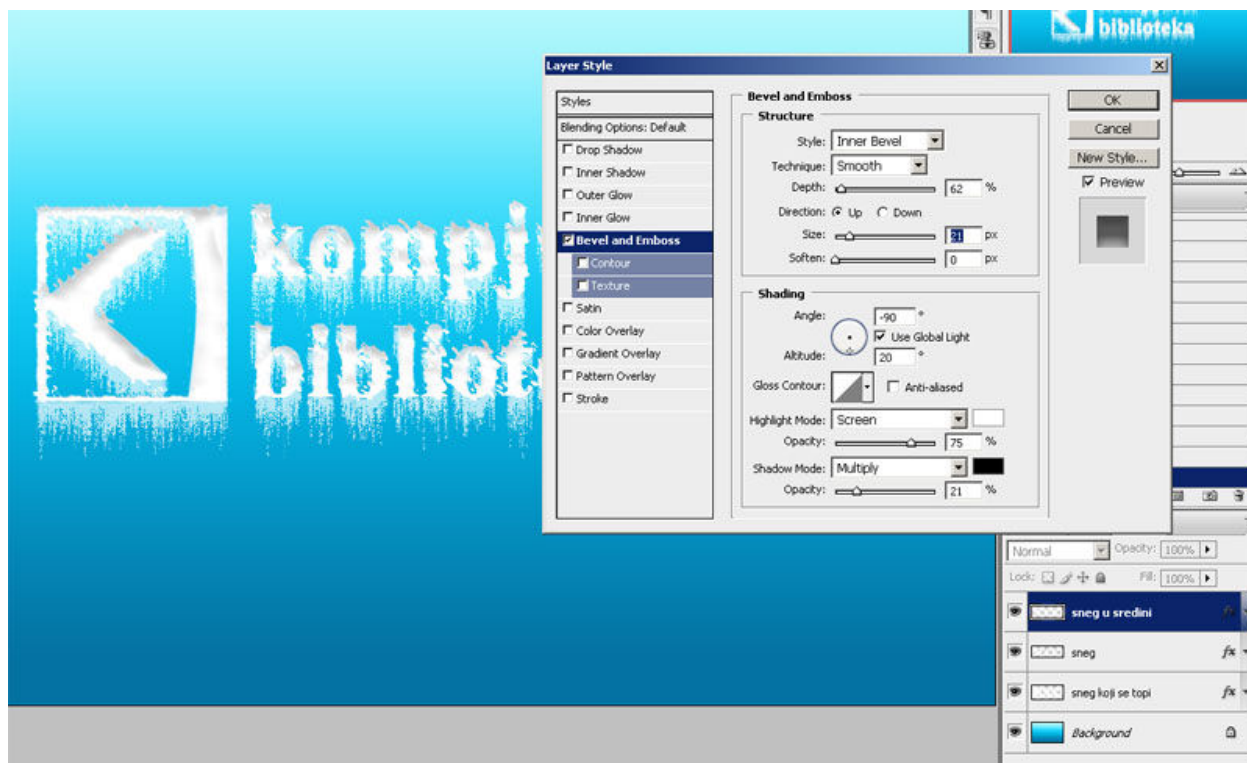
kompj
bibliot

biblioteka

Layer Style

Styles
Blending Options: Default
Drop Shadow
Inner Shadow
Outer Glow
Inner Glow
Bevel and Emboss
Contour
Texture
Satin
Color Overlay
Gradient Overlay
Pattern Overlay
Stroke

Bevel and Emboss
Structure
Style: Inner Bevel
Technique: Smooth
Depth: 62 %
Direction: Up Down
Size: 21 px
Soften: 0 px

Shading
Angle: -90 °
Use Global Light
Altitude: 20 °
Gloss Contour: Anti-aliased
Highlight Mode: Screen
Opacity: 75 %
Shadow Mode: Multiply
Opacity: 21 %

OK
Cancel
New Style...
Preview

Normal
Opacity: 100%
Lock:
Fill: 100%
sneg u sredini
sneg
sneg koji se topi
Background